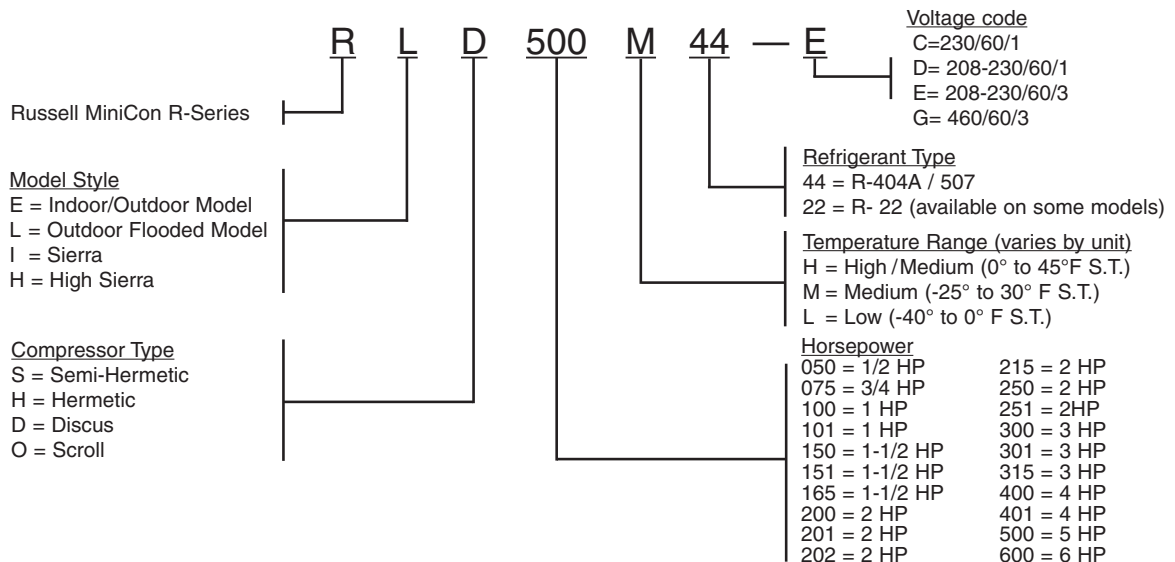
R L D 500 M 44 — E

Voltage code
C=230/60/1
D= 208-230/60/1
E= 208-230/60/3
G= 460/60/3

Russell MiniCon R-Series

Refrigerant Type
44 = R-404A / 507
22 = R- 22 (available on some models)

Model Style
E = Indoor/Outdoor Model
L = Outdoor Flooded Model
I = Sierra
H = High Sierra

Temperature Range (varies by unit)
H = High / Medium (0° to 45°F S.T.)
M = Medium (-25° to 30° F S.T.)
L = Low (-40° to 0° F S.T.)

Compressor Type
S = Semi-Hermetic
H = Hermetic
D = Discus
O = Scroll

Horsepower
050 = 1/2 HP
075 = 3/4 HP
100 = 1 HP
101 = 1 HP
150 = 1-1/2 HP
151 = 1-1/2 HP
165 = 1-1/2 HP
200 = 2 HP
201 = 2 HP
202 = 2 HP
215 = 2 HP
250 = 2 HP
251 = 2HP
300 = 3 HP
301 = 3 HP
315 = 3 HP
400 = 4 HP
401 = 4 HP
500 = 5 HP
600 = 6 HP